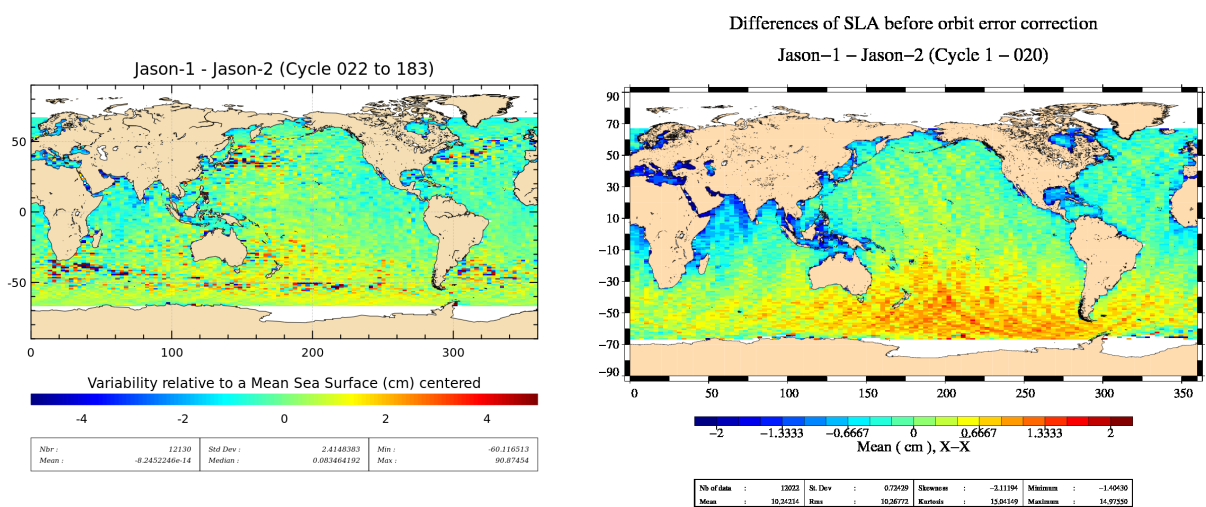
Jason-1 - Jason-2 (Cycle 022 to 183)

50
0
-50

0 100 200 300

Variability relative to a Mean Sea Surface (cm) centered

-4 -2 0 2 4

| Nbr : | 12130 | Std Dev : | 2.4148383 | Min : | -60.116513 |
|---|---|---|---|---|---|
| Mean : | -8.2452246e-14 | Median : | 0.083464192 | Max : | 90.87454 |

Differences of SLA before orbit error correction

Jason−1 – Jason−2 (Cycle 1 – 020)

90
70
50
30
10
−10
−30
−50
−70
−90

0 50 100 150 200 250 300 350

−2 −1.3333 −0.6667 0 0.6667 1.3333 2

Mean ( cm ), X−X

| Nb of data | : | 12023 | St. Dev | : | 0.72429 | Skewness | : | −2.11194 | Minimum | : | −1.40430 |
|---|---|---|---|---|---|---|---|---|---|---|---|
| Mean | : | 10.24214 | Rms | : | 10.26772 | Kurtosis | : | 15.04349 | Maximum | : | 14.97550 |